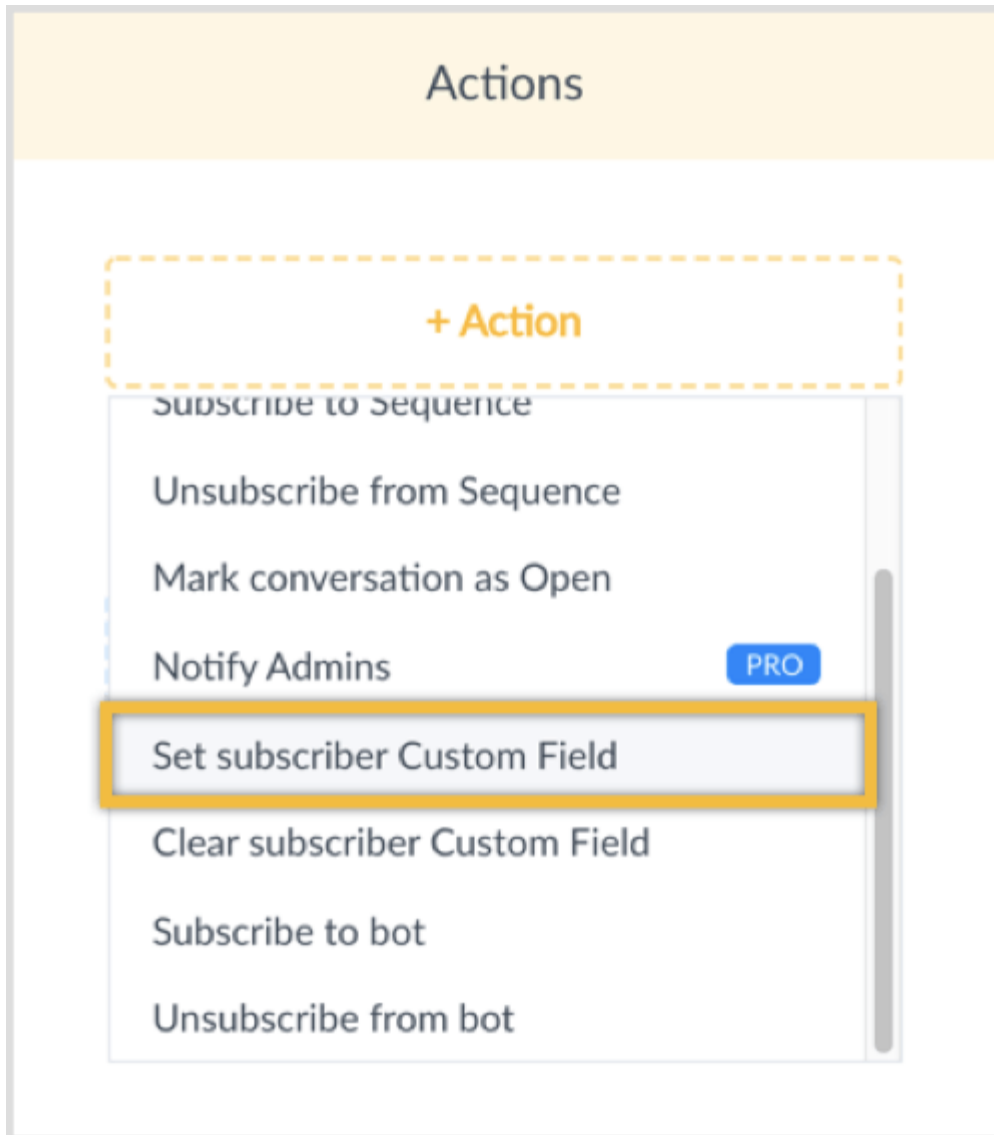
Actions

+ Action

Subscribe to Sequence

Unsubscribe from Sequence

Mark conversation as Open

Notify Admins PRO

Set subscriber Custom Field

Clear subscriber Custom Field

Subscribe to bot

Unsubscribe from bot